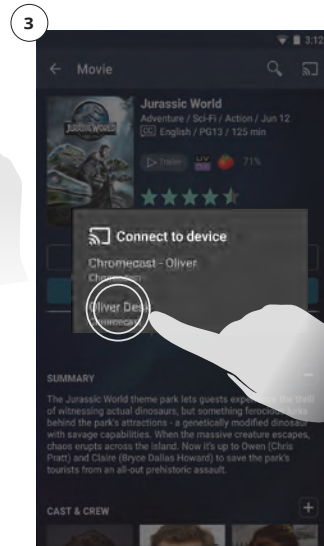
3

3:12

← Movie

Jurassic World

Adventure / Sci-Fi / Action / Jun 12

CC English / PG13 / 125 min

JURASSIC WORLD

Trailer

UV

71%

Connect to device

Chromecast - Oliver

Chromecast

Oliver Desk

Chromecast

SUMMARY

The Jurassic World theme park lets guests experience the thrill of witnessing actual dinosaurs, but something ferocious lurks behind the park's attractions - a genetically modified dinosaur with savage capabilities. When the massive creature escapes, chaos erupts across the island. Now it's up to Owen (Chris Pratt) and Claire (Bryce Dallas Howard) to save the park's tourists from an all-out prehistoric assault.

CAST & CREW

+